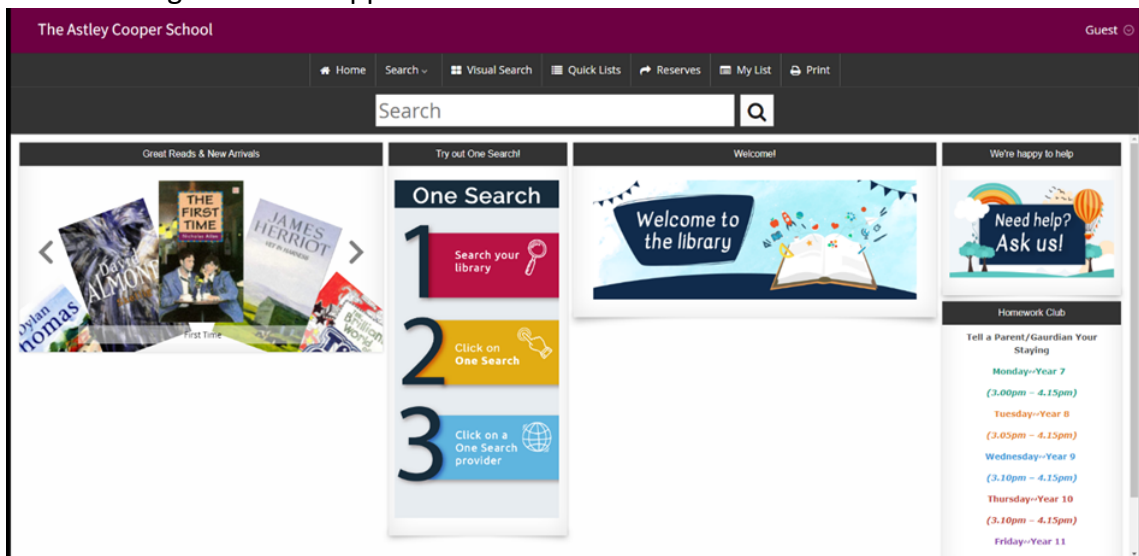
The Astley Cooper School

Guest

Home | Search | Visual Search | Quick Lists | Reserves | My List | Print

Search

Great Reads & New Arrivals

THE FIRST TIME

JAMES HERRIOT

David ALMOND

Dylan Thomas

First Time

Try out One Search!

One Search

1 Search your library

2 Click on One Search

3 Click on a One Search provider

Welcome!

Welcome to the library

We're happy to help

Need help? Ask us!

Homework Club

Tell a Parent/Gaurdian Your Staying

Monday - Year 7

(3.00pm – 4.15pm)

Tuesday - Year 8

(3.05pm – 4.15pm)

Wednesday - Year 9

(3.10pm – 4.15pm)

Thursday - Year 10

(3.10pm – 4.15pm)

Friday - Year 11